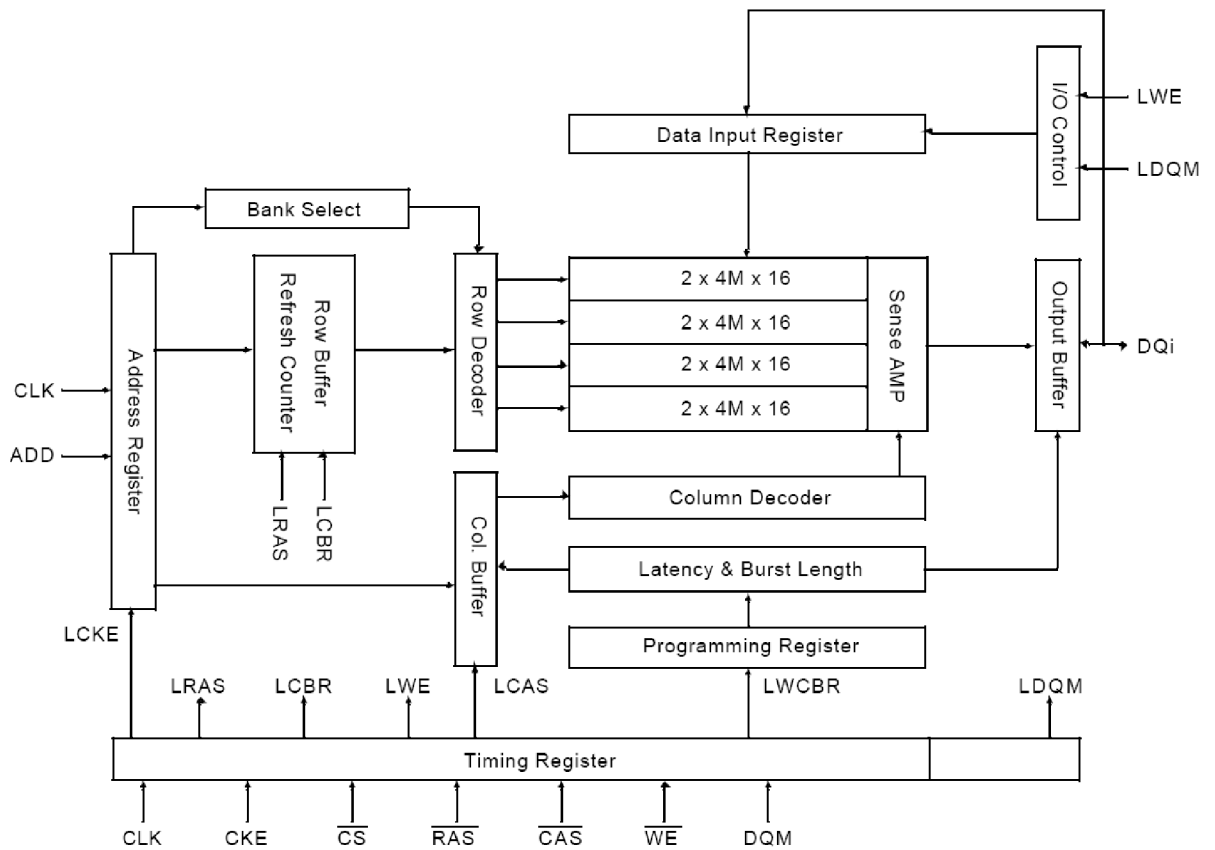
I/O Control
LWE
Data Input Register
LDQM
Bank Select
Address Register
Row Buffer Refresh Counter
Row Decoder
2 x 4M x 16
2 x 4M x 16
2 x 4M x 16
2 x 4M x 16
Sense AMP
Output Buffer
DQi
CLK
ADD
LRAS
LCBR
Col. Buffer
Column Decoder
Latency & Burst Length
Programming Register
LCKE
LRAS
LCBR
LWE
LCAS
LWCBR
LDQM
Timing Register
CLK
CKE
$\overline{CS}$
$\overline{RAS}$
$\overline{CAS}$
$\overline{WE}$
DQM